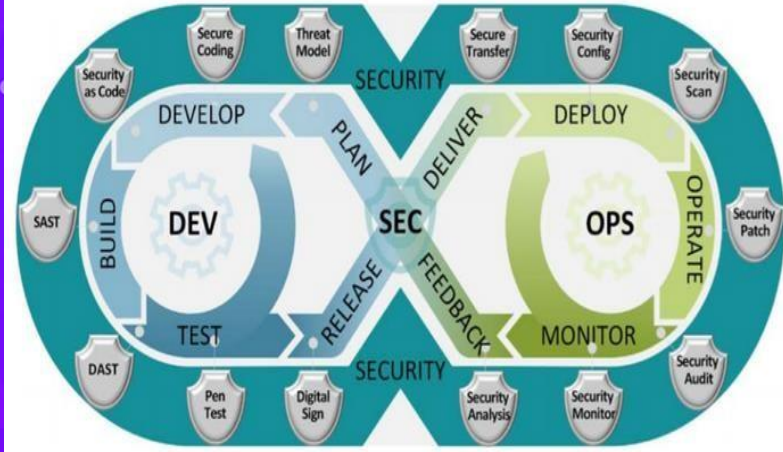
Security as Code

Secure Coding

Threat Model

SECURITY

Secure Transfer

Security Config

Security Scan

DEVELOP

PLAN

DELIVER

DEPLOY

SAST

BUILD

DEV

SEC

OPS

OPERATE

Security Patch

TEST

RELEASE

FEEDBACK

MONITOR

DAST

SECURITY

Security Audit

Pen Test

Digital Sign

Security Analysis

Security Monitor